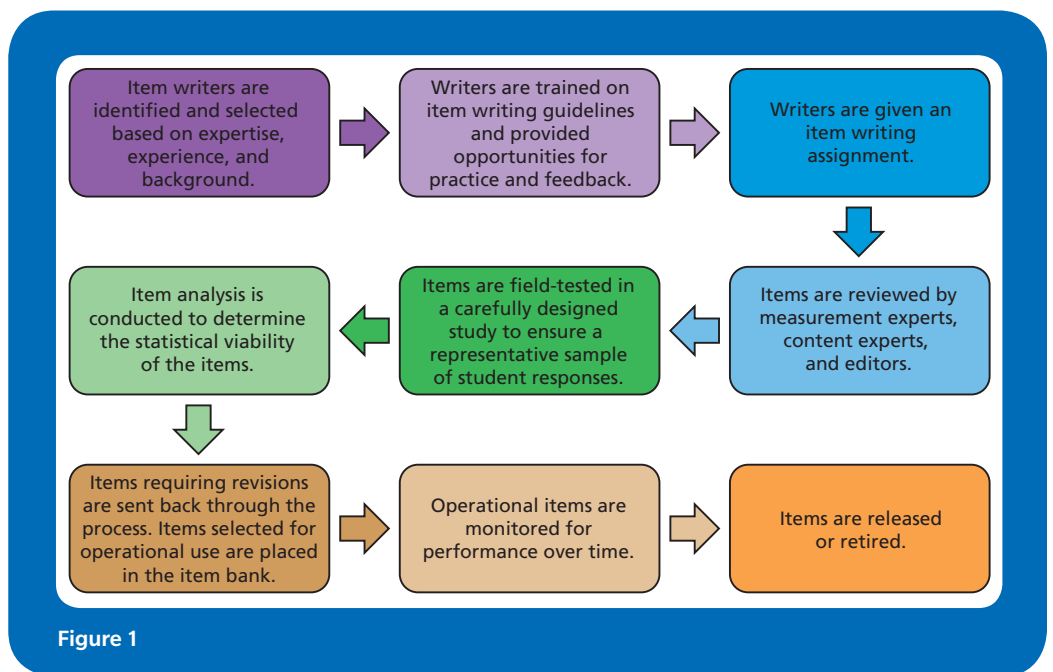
Item writers are identified and selected based on expertise, experience, and background.

Writers are trained on item writing guidelines and provided opportunities for practice and feedback.

Writers are given an item writing assignment.

Items are reviewed by measurement experts, content experts, and editors.

Items are field-tested in a carefully designed study to ensure a representative sample of student responses.

Item analysis is conducted to determine the statistical viability of the items.

Items requiring revisions are sent back through the process. Items selected for operational use are placed in the item bank.

Operational items are monitored for performance over time.

Items are released or retired.

Figure 1